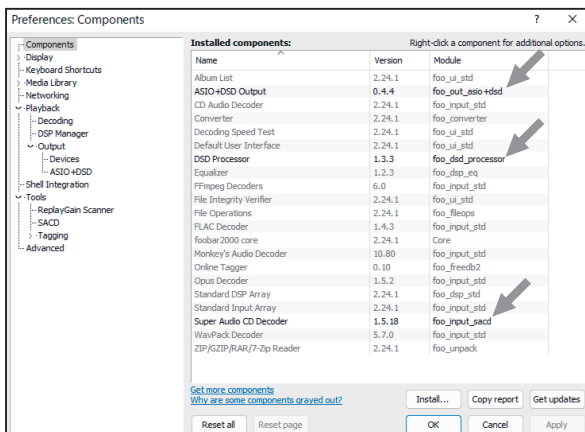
Preferences: Components
?
X

Components
Display
Keyboard Shortcuts
Media Library
Networking
Playback
Decoding
DSP Manager
Output
Devices
ASIO+DSD
Shell Integration
Tools
ReplayGain Scanner
SACD
Tagging
Advanced

Installed components:
Right-click a component for additional options.

| Name | Version | Module |
|---|---|---|
| Album List | 2.24.1 | foo_ui_std |
| ASIO+DSD Output | 0.4.4 | foo_out_asio+dsd |
| CD Audio Decoder | 2.24.1 | foo_input_std |
| Converter | 2.24.1 | foo_converter |
| Decoding Speed Test | 2.24.1 | foo_ui_std |
| Default User Interface | 2.24.1 | foo_ui_std |
| DSD Processor | 1.3.3 | foo_dsd_processor |
| Equalizer | 1.2.3 | foo_dsp_eq |
| FFmpeg Decoders | 6.0 | foo_input_std |
| File Integrity Verifier | 2.24.1 | foo_ui_std |
| File Operations | 2.24.1 | foo_fileops |
| FLAC Decoder | 1.4.3 | foo_input_std |
| foobar2000 core | 2.24.1 | Core |
| Monkey's Audio Decoder | 10.80 | foo_input_std |
| Online Tagger | 0.10 | foo_freedb2 |
| Opus Decoder | 1.5.2 | foo_input_std |
| Standard DSP Array | 2.24.1 | foo_dsp_std |
| Standard Input Array | 2.24.1 | foo_input_std |
| Super Audio CD Decoder | 1.5.18 | foo_input_sacd |
| WavPack Decoder | 5.7.0 | foo_input_std |
| ZIP/GZIP/RAR/7-Zip Reader | 2.24.1 | foo_unpack |

Get more components
Why are some components grayed out?
Install...
Copy report
Get updates
Reset all
Reset page
OK
Cancel
Apply